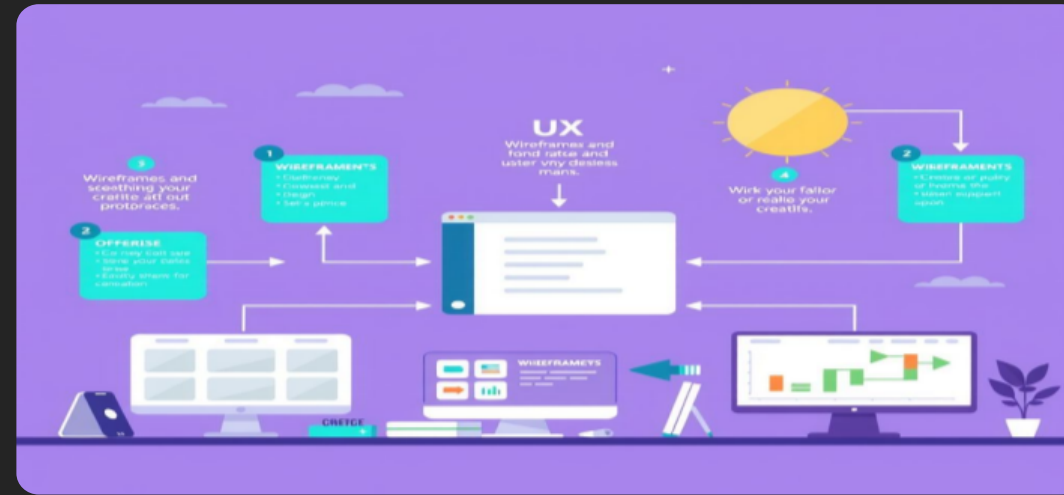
3

Wireframes and seething your crarite att out protpraces.

1

WIREFRAMEN'S
• Cuftenay
• Conseet and
• Gegn
• Set+ pince

UX

Wireframes and fond ratse and uster vny destess mains.

4

Wirk your fallor or realie your creatifs.

2

WIREFRAMENTS
• Creare or putry
• ur hnoma the
• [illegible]
• upon

2

OFFERISE
• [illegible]
• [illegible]
• Easity shaps for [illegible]

WIREFRAMEYS

CRETCE